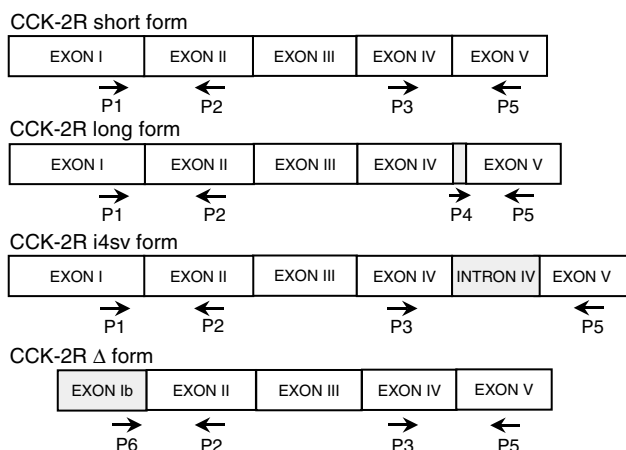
CCK-2R short form

EXON I EXON II EXON III EXON IV EXON V

P1 P2 P3 P5

CCK-2R long form

EXON I EXON II EXON III EXON IV EXON V

P1 P2 P4 P5

CCK-2R i4sv form

EXON I EXON II EXON III EXON IV INTRON IV EXON V

P1 P2 P3 P5

CCK-2R $\Delta$ form

EXON Ib EXON II EXON III EXON IV EXON V

P6 P2 P3 P5